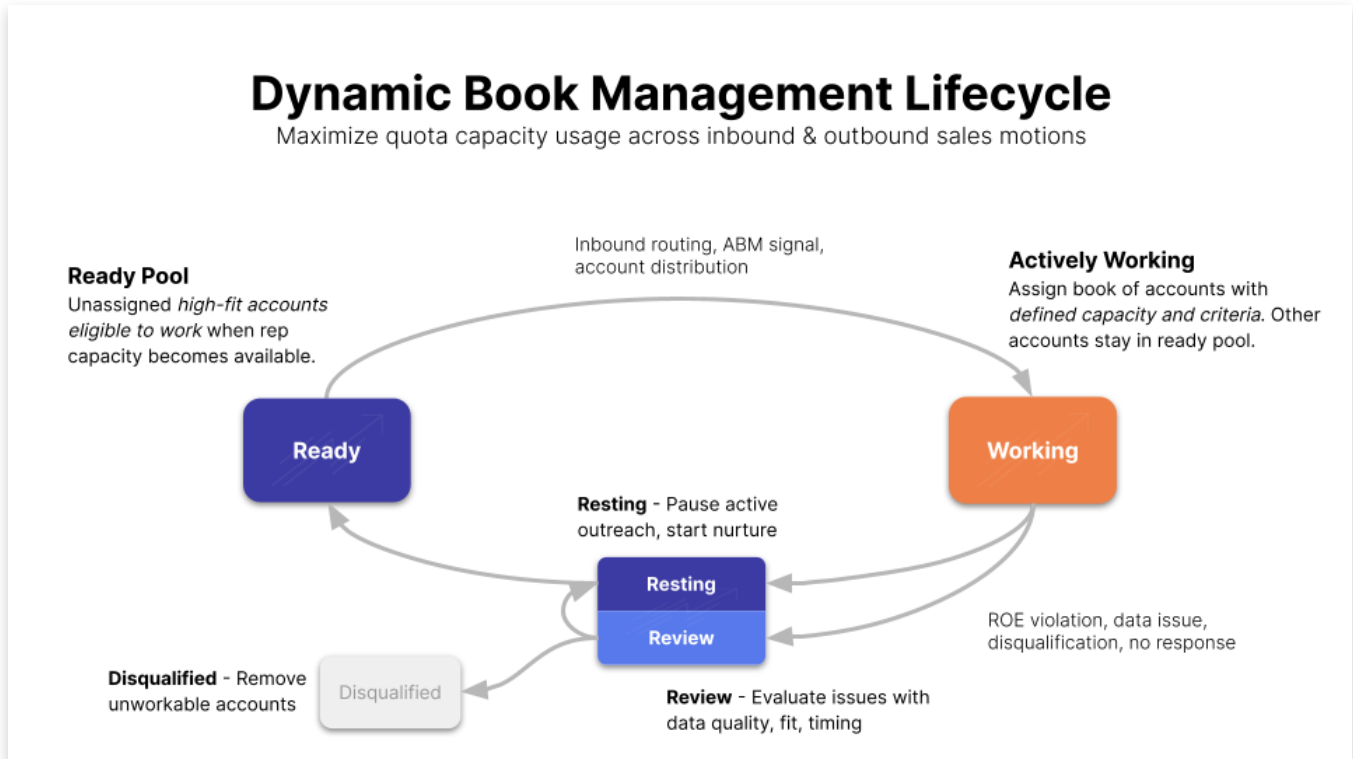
Dynamic Book Management Lifecycle
Maximize quota capacity usage across inbound & outbound sales motions

Inbound routing, ABM signal, account distribution

Ready Pool
Unassigned high-fit accounts eligible to work when rep capacity becomes available.

Actively Working
Assign book of accounts with defined capacity and criteria. Other accounts stay in ready pool.

Ready

Working

Resting - Pause active outreach, start nurture

Resting

Review

ROE violation, data issue, disqualification, no response

Disqualified - Remove unworkable accounts

Disqualified

Review - Evaluate issues with data quality, fit, timing